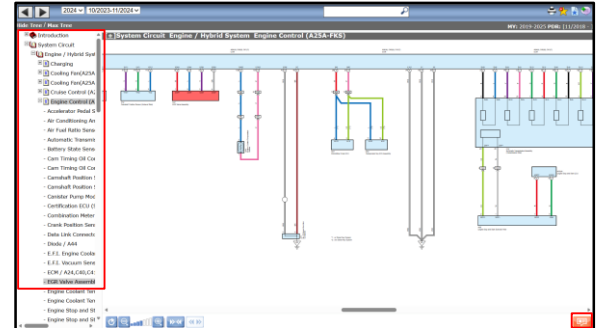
2024 10/2023-11/2024

Hide Tree / Max Tree

MY: 2019-2025 PDR: [11/2018

Introduction
System Circuit
Engine / Hybrid Syst
Charging
Cooling Fan(A25A
Cooling Fan(A25A
Cruise Control (A2
Engine Control (A
- Accelerator Pedal S
- Air Conditioning Am
- Air Fuel Ratio Sens
- Automatic Transmi
- Battery State Sens
- Cam Timing Oil Co
- Cam Timing Oil Co
- Camshaft Position
- Camshaft Position
- Canister Pump Mod
- Certification ECU (
- Combination Meter
- Crank Position Sens
- Data Link Connect
- Diode / A44
- E.F.I. Engine Cooli
- E.F.I. Vacuum Sens
- ECM / A24,C40,C4
- EGR Valve Assembl
- Engine Coolant Ter
- Engine Coolant Ter
- Engine Stop and St
- Engine Stop and St

System Circuit Engine / Hybrid System Engine Control (A25A-FKS)